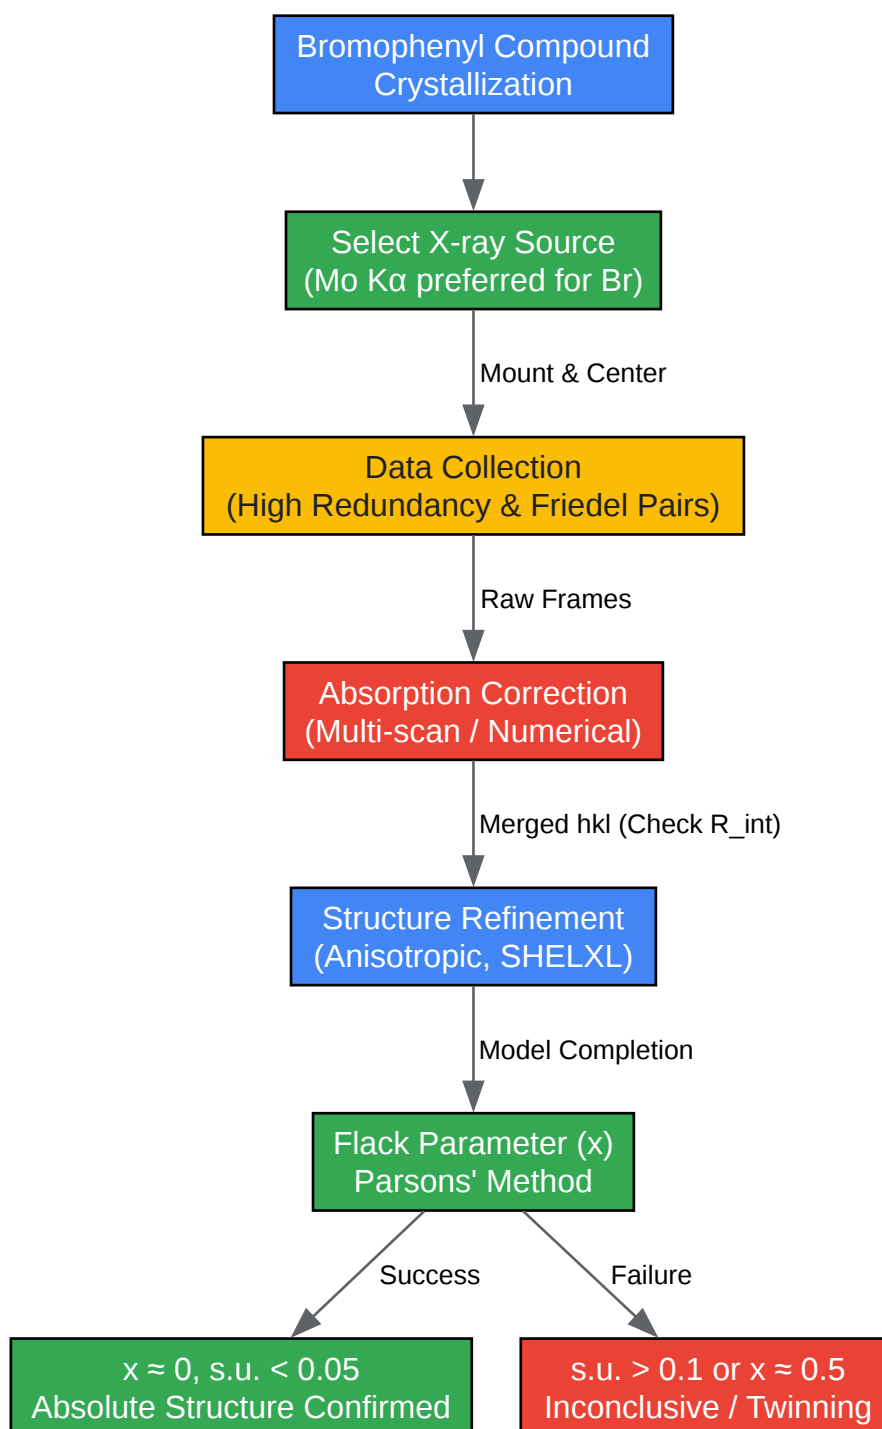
Bromophenyl Compound Crystallization

Select X-ray Source (Mo Kα preferred for Br)

Mount & Center

Data Collection (High Redundancy & Friedel Pairs)

Raw Frames

Absorption Correction (Multi-scan / Numerical)

Merged hkl (Check R_int)

Structure Refinement (Anisotropic, SHELXL)

Model Completion

Flack Parameter (x) Parsons' Method

Success

Failure

$x \approx 0$, s.u. $< 0.05$
Absolute Structure Confirmed

s.u. $> 0.1$ or $x \approx 0.5$
Inconclusive / Twinning